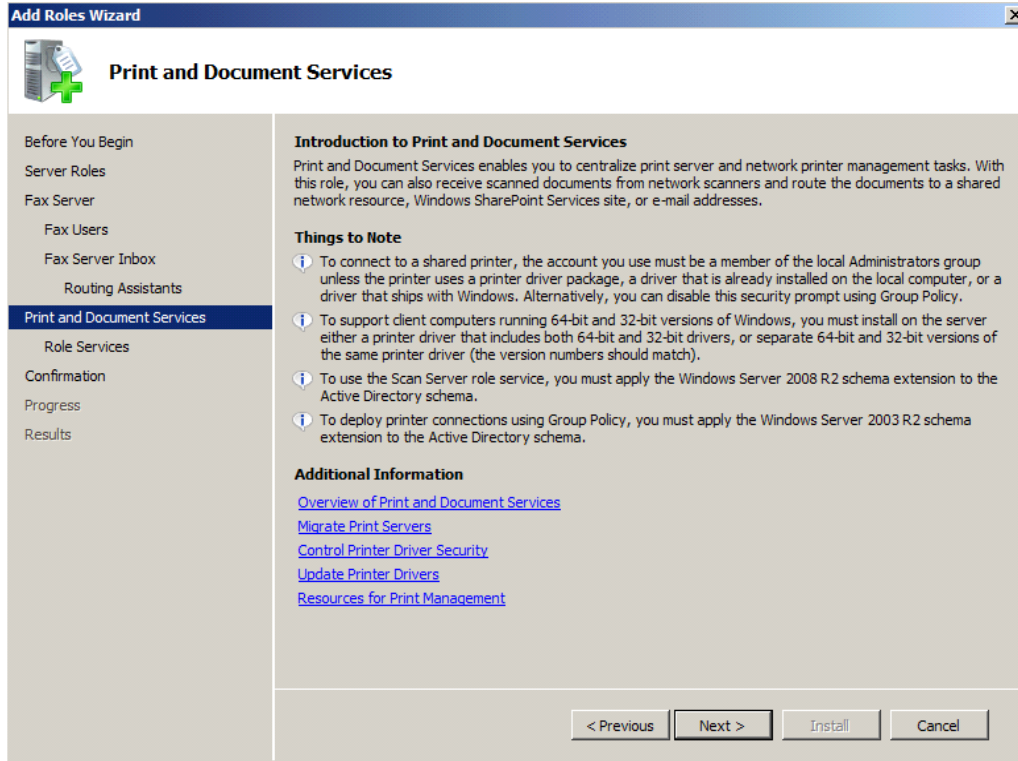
Add Roles Wizard

Print and Document Services

Before You Begin
Server Roles
Fax Server
Fax Users
Fax Server Inbox
Routing Assistants
Print and Document Services
Role Services
Confirmation
Progress
Results

Introduction to Print and Document Services
Print and Document Services enables you to centralize print server and network printer management tasks. With this role, you can also receive scanned documents from network scanners and route the documents to a shared network resource, Windows SharePoint Services site, or e-mail addresses.

Things to Note
To connect to a shared printer, the account you use must be a member of the local Administrators group unless the printer uses a printer driver package, a driver that is already installed on the local computer, or a driver that ships with Windows. Alternatively, you can disable this security prompt using Group Policy.
To support client computers running 64-bit and 32-bit versions of Windows, you must install on the server either a printer driver that includes both 64-bit and 32-bit drivers, or separate 64-bit and 32-bit versions of the same printer driver (the version numbers should match).
To use the Scan Server role service, you must apply the Windows Server 2008 R2 schema extension to the Active Directory schema.
To deploy printer connections using Group Policy, you must apply the Windows Server 2003 R2 schema extension to the Active Directory schema.

Additional Information
Overview of Print and Document Services
Migrate Print Servers
Control Printer Driver Security
Update Printer Drivers
Resources for Print Management

< Previous
Next >
Install
Cancel